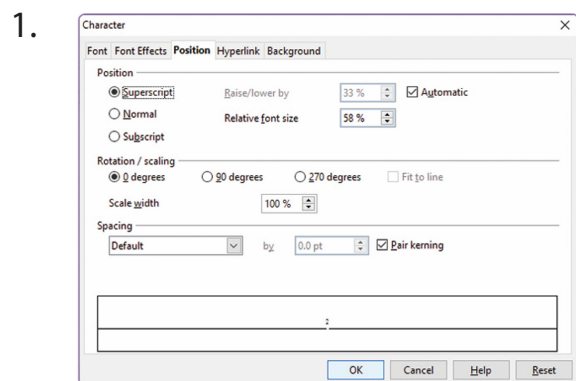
1.

Character

Font Font Effects Position Hyperlink Background

Position

Superscript

Normal

Subscript

Raise/lower by 33 %

Automatic

Relative font size 58 %

Rotation / scaling

0 degrees

90 degrees

270 degrees

Fit to line

Scale width 100 %

Spacing

Default

by 0.0 pt

Pair kerning

2

OK Cancel Help Reset